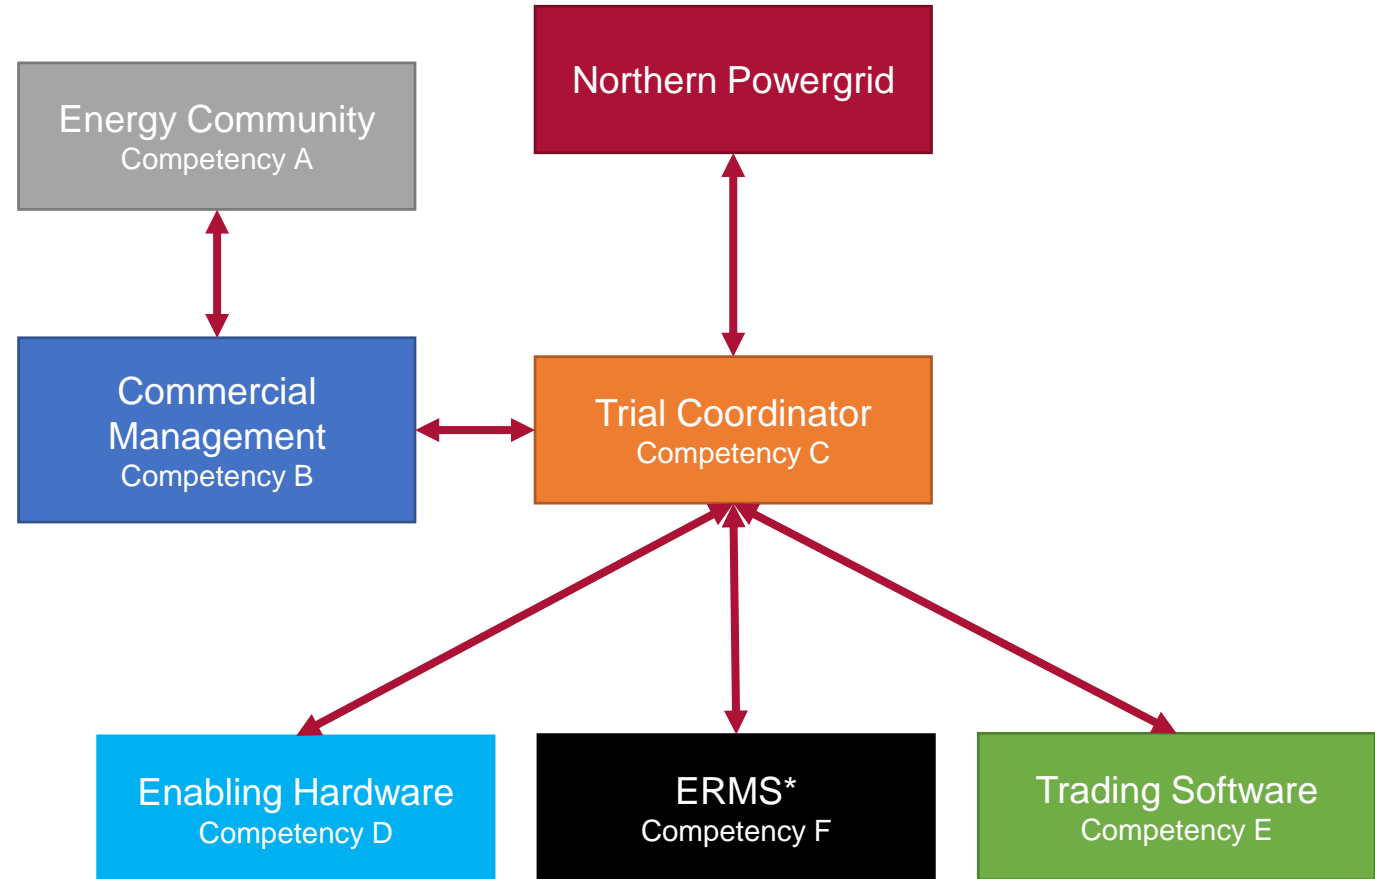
Northern Powergrid

Energy Community
Competency A

Commercial Management
Competency B

Trial Coordinator
Competency C

Enabling Hardware
Competency D

ERMS*
Competency F

Trading Software
Competency E